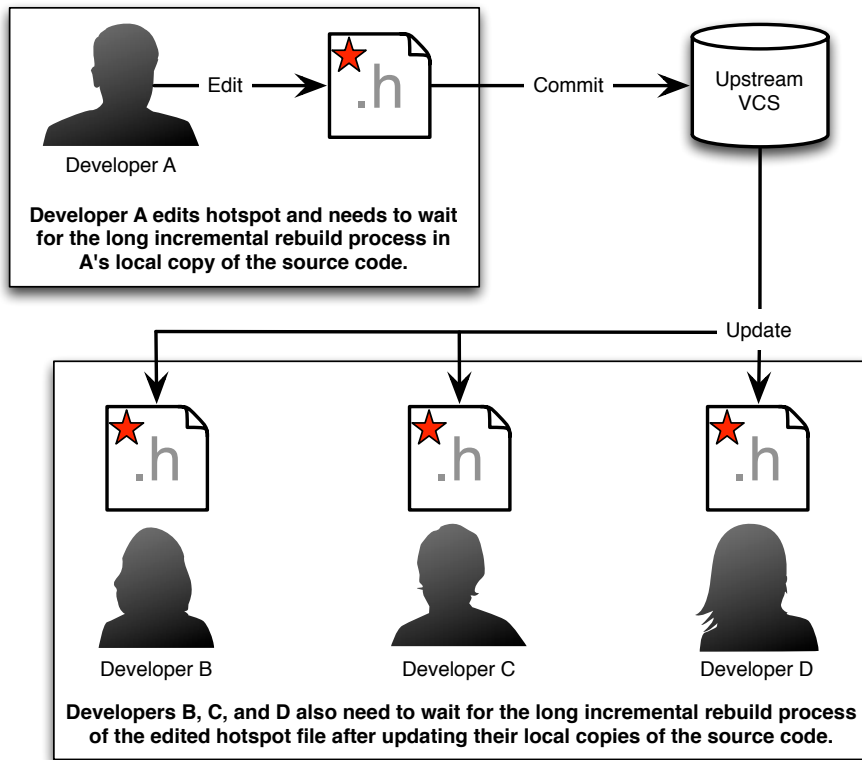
Edit

.h

Commit

Upstream VCS

Developer A

Developer A edits hotspot and needs to wait for the long incremental rebuild process in A's local copy of the source code.

Update

.h

.h

.h

Developer B

Developer C

Developer D

Developers B, C, and D also need to wait for the long incremental rebuild process of the edited hotspot file after updating their local copies of the source code.